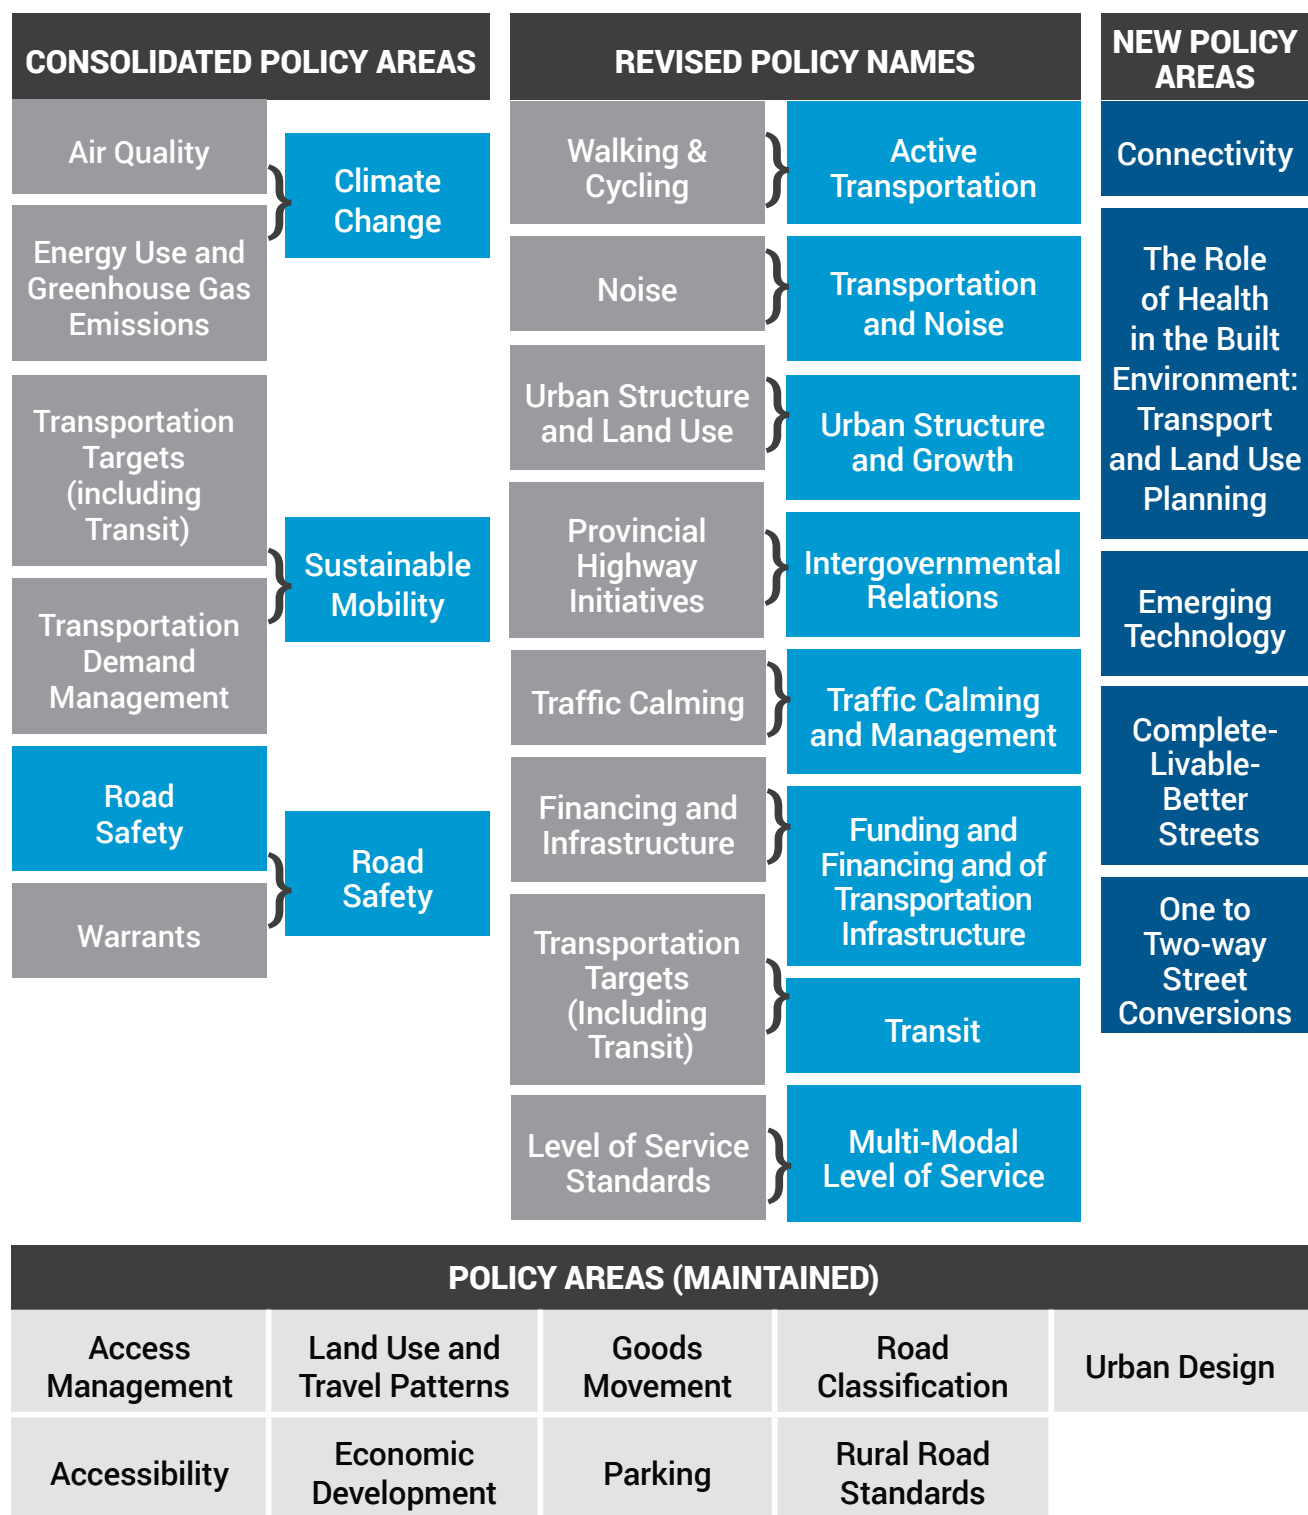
CONSOLIDATED POLICY AREAS

Air Quality

Energy Use and Greenhouse Gas Emissions

Climate Change

Transportation Targets (including Transit)

Transportation Demand Management

Sustainable Mobility

Road Safety

Warrants

Road Safety

REVISED POLICY NAMES

Walking & Cycling

Active Transportation

Noise

Transportation and Noise

Urban Structure and Land Use

Urban Structure and Growth

Provincial Highway Initiatives

Intergovernmental Relations

Traffic Calming

Traffic Calming and Management

Financing and Infrastructure

Funding and Financing and of Transportation Infrastructure

Transportation Targets (Including Transit)

Transit

Level of Service Standards

Multi-Modal Level of Service

NEW POLICY AREAS

Connectivity

The Role of Health in the Built Environment: Transport and Land Use Planning

Emerging Technology

Complete-Livable-Better Streets

One to Two-way Street Conversions

POLICY AREAS (MAINTAINED)

| Access Management | Land Use and Travel Patterns | Goods Movement | Road Classification | Urban Design |
|---|---|---|---|---|
| Accessibility | Economic Development | Parking | Rural Road Standards | |